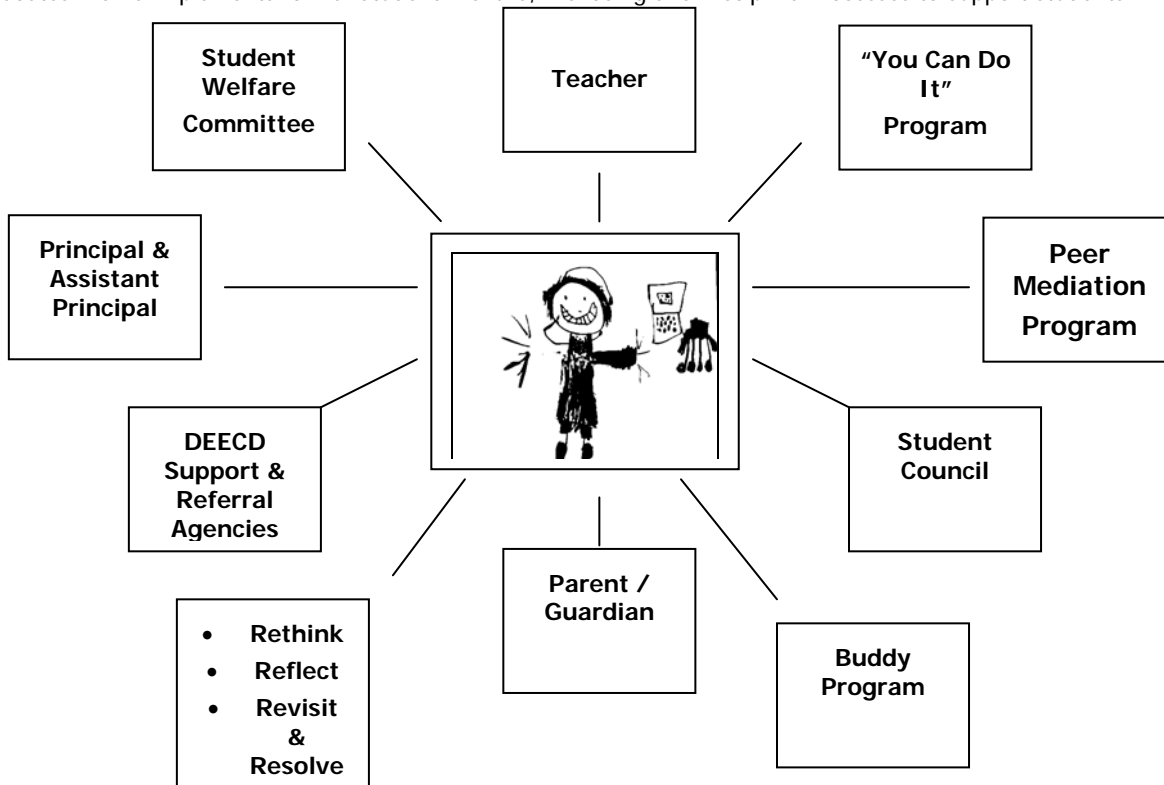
Student Welfare Committee

Teacher

"You Can Do It" Program

Principal & Assistant Principal

Peer Mediation Program

DEECD Support & Referral Agencies

Student Council

Parent / Guardian

- Rethink
- Reflect
- Revisit & Resolve

Buddy Program